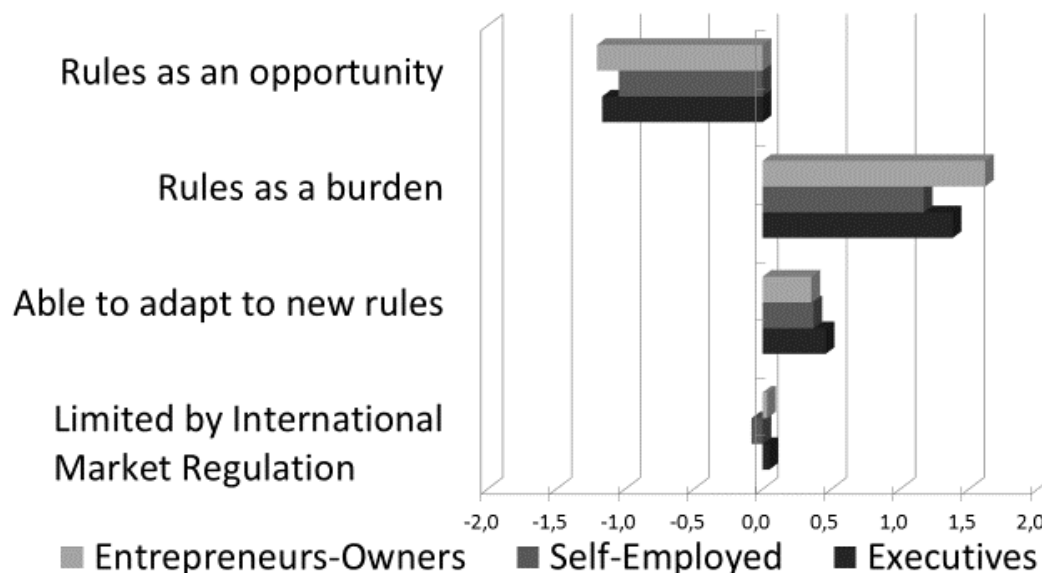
Rules as an opportunity

Rules as a burden

Able to adapt to new rules

Limited by International Market Regulation

-2,0 -1,5 -1,0 -0,5 0,0 0,5 1,0 1,5 2,0

Entrepreneurs-Owners Self-Employed Executives